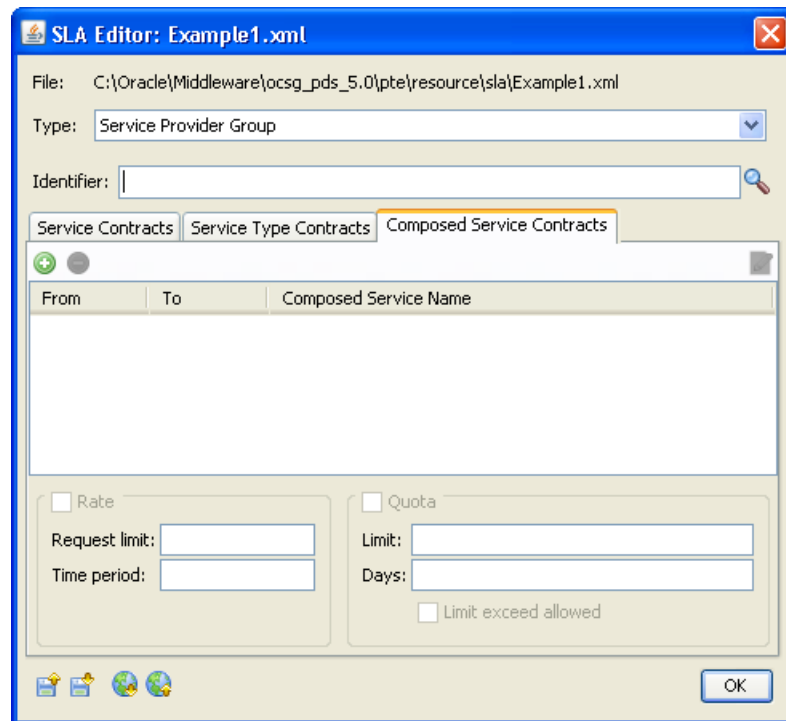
SLA Editor: Example1.xml

File: C:\Oracle\Middleware\ocsg_pds_5.0\pte\resource\sla\Example1.xml

Type: Service Provider Group

Identifier:

Service Contracts | Service Type Contracts | Composed Service Contracts

| From | To | Composed Service Name |
|---|---|---|

Rate
Request limit:
Time period:

Quota
Limit:
Days:
Limit exceed allowed

OK